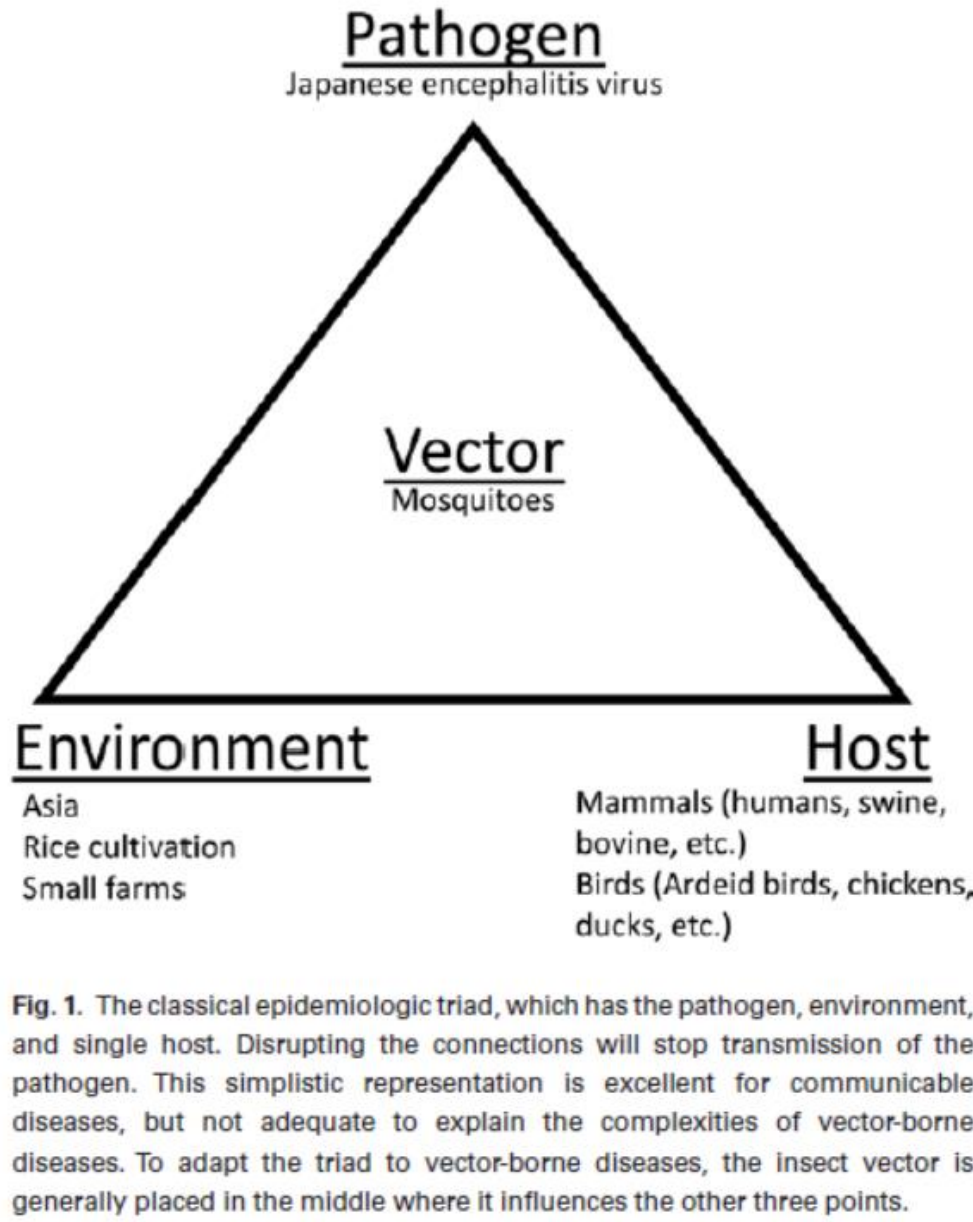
Pathogen
Japanese encephalitis virus

Vector
Mosquitoes

Environment
Asia
Rice cultivation
Small farms

Host
Mammals (humans, swine, bovine, etc.)
Birds (Ardeid birds, chickens, ducks, etc.)

Fig. 1. The classical epidemiologic triad, which has the pathogen, environment, and single host. Disrupting the connections will stop transmission of the pathogen. This simplistic representation is excellent for communicable diseases, but not adequate to explain the complexities of vector-borne diseases. To adapt the triad to vector-borne diseases, the insect vector is generally placed in the middle where it influences the other three points.